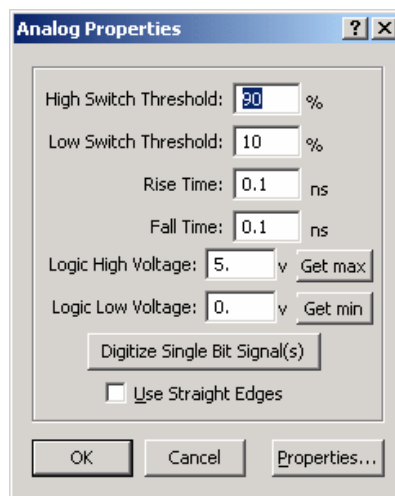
Analog Properties ? X

High Switch Threshold: 90 %

Low Switch Threshold: 10 %

Rise Time: 0.1 ns

Fall Time: 0.1 ns

Logic High Voltage: 5. v Get max

Logic Low Voltage: 0. v Get min

Digitize Single Bit Signal(s)

Use Straight Edges

OK Cancel Properties...